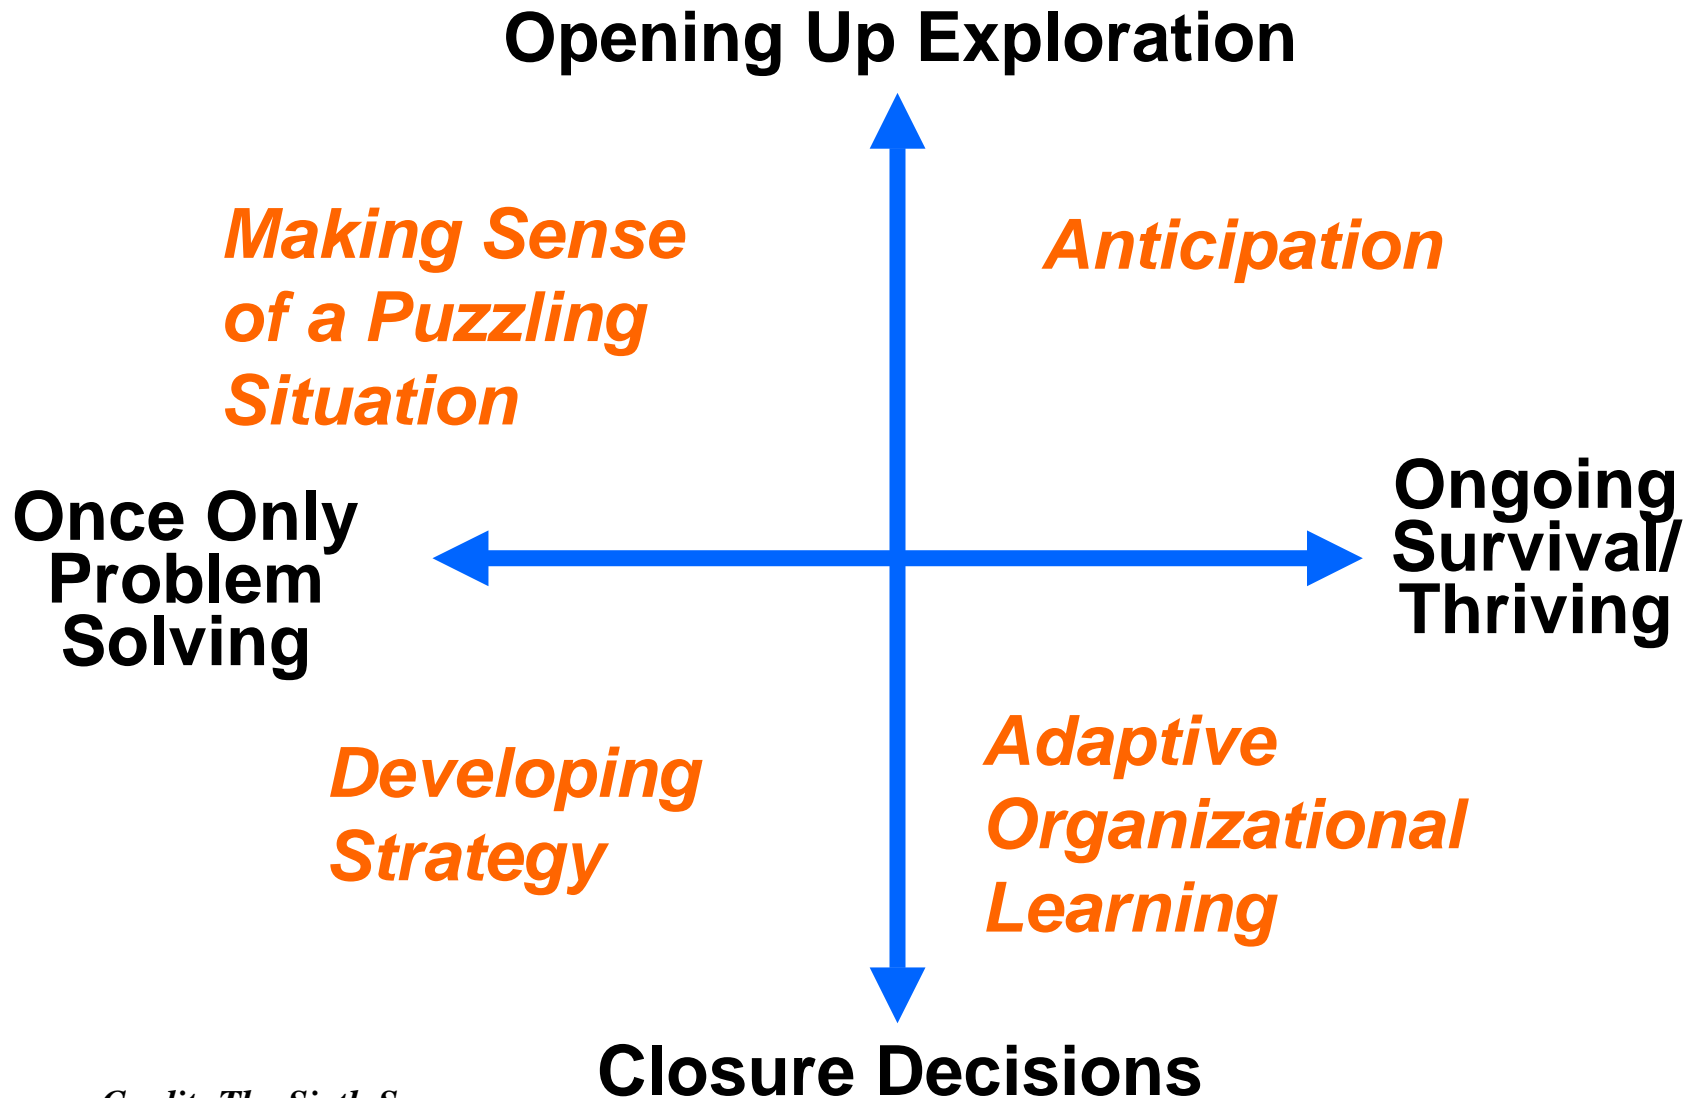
Opening Up Exploration

Making Sense of a Puzzling Situation

Anticipation

Once Only Problem Solving

Ongoing Survival/ Thriving

Developing Strategy

Adaptive Organizational Learning

Closure Decisions

Credit: The Sixth S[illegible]